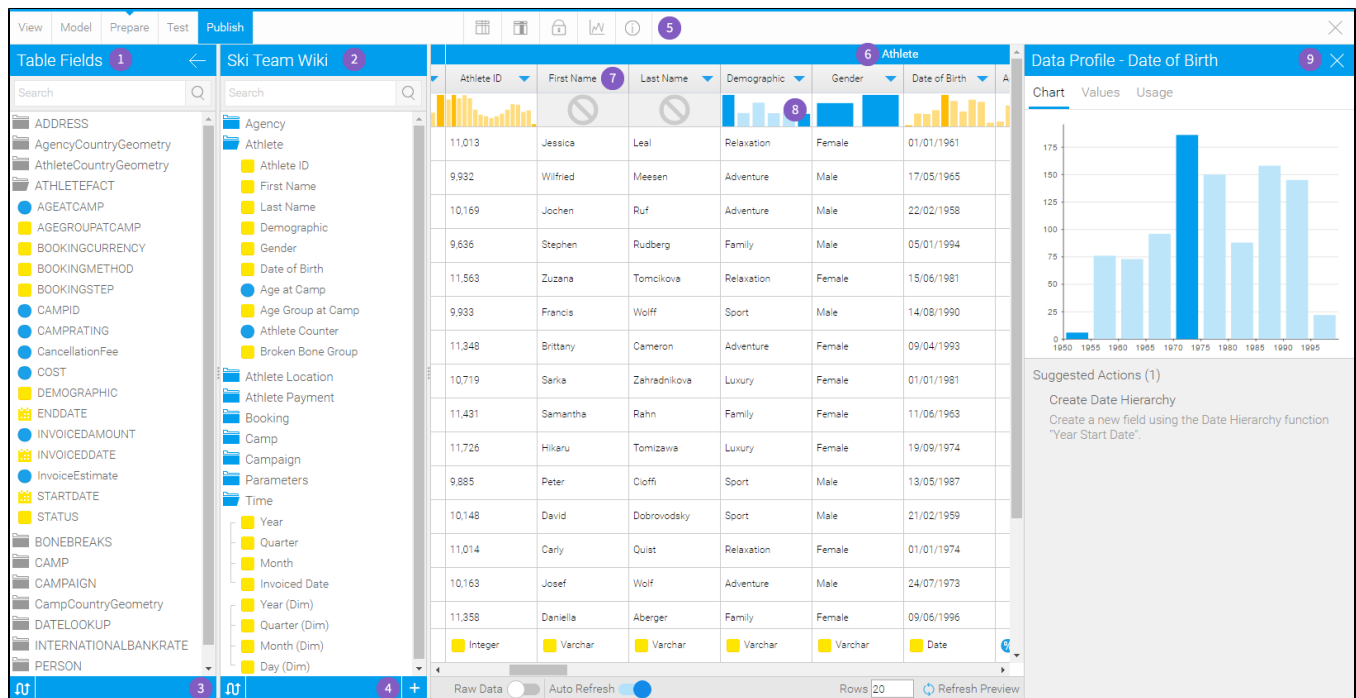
View Model Prepare Test Publish

5

Table Fields 1

Search

ADDRESS
AgencyCountryGeometry
AthleteCountryGeometry
ATHLETEFACT
AGEATCAMP
AGEGROUPATCAMP
BOOKINGCURRENCY
BOOKINGMETHOD
BOOKINGSTEP
CAMPID
CAMPRATING
CancellationFee
COST
DEMOGRAPHIC
ENDDATE
INVOICEDAMOUNT
INVOICEDDATE
InvoiceEstimate
STARTDATE
STATUS
BONEBREAKS
CAMP
CAMPAIGN
CampCountryGeometry
DATELOOKUP
INTERNATIONALBANKRATE
PERSON

3

Ski Team Wiki 2

Search

Agency
Athlete
Athlete ID
First Name
Last Name
Demographic
Gender
Date of Birth
Age at Camp
Age Group at Camp
Athlete Counter
Broken Bone Group
Athlete Location
Athlete Payment
Booking
Camp
Campaign
Parameters
Time
Year
Quarter
Month
Invoiced Date
Year (Dim)
Quarter (Dim)
Month (Dim)
Day (Dim)

4 +

6 Athlete

| Athlete ID | First Name 7 | Last Name | Demographic 8 | Gender | Date of Birth |
|---|---|---|---|---|---|
| 11,013 | Jessica | Leal | Relaxation | Female | 01/01/1961 |
| 9,932 | Wilfried | Meesen | Adventure | Male | 17/05/1965 |
| 10,169 | Jochen | Ruf | Adventure | Male | 22/02/1958 |
| 9,636 | Stephen | Rudberg | Family | Male | 05/01/1994 |
| 11,563 | Zuzana | Tomcikova | Relaxation | Female | 15/06/1981 |
| 9,933 | Francis | Wolff | Sport | Male | 14/08/1990 |
| 11,348 | Brittany | Cameron | Adventure | Female | 09/04/1993 |
| 10,719 | Sarka | Zahradnikova | Luxury | Female | 01/01/1981 |
| 11,431 | Samantha | Rahn | Family | Female | 11/06/1963 |
| 11,726 | Hikaru | Tomizawa | Luxury | Female | 19/09/1974 |
| 9,885 | Peter | Cioffi | Sport | Male | 13/05/1987 |
| 10,148 | David | Dobrovodsky | Sport | Male | 21/02/1959 |
| 11,014 | Carly | Quist | Relaxation | Female | 01/01/1974 |
| 10,163 | Josef | Wolf | Adventure | Male | 24/07/1973 |
| 11,358 | Daniella | Aberger | Family | Female | 09/06/1996 |
| Integer | Varchar | Varchar | Varchar | Varchar | Date |

Raw Data Auto Refresh Rows 20 Refresh Preview

Data Profile - Date of Birth 9

Chart Values Usage

175
150
125
100
75
50
25
0
1950 1955 1960 1965 1970 1975 1980 1985 1990 1995

Suggested Actions (1)

Create Date Hierarchy

Create a new field using the Date Hierarchy function "Year Start Date".